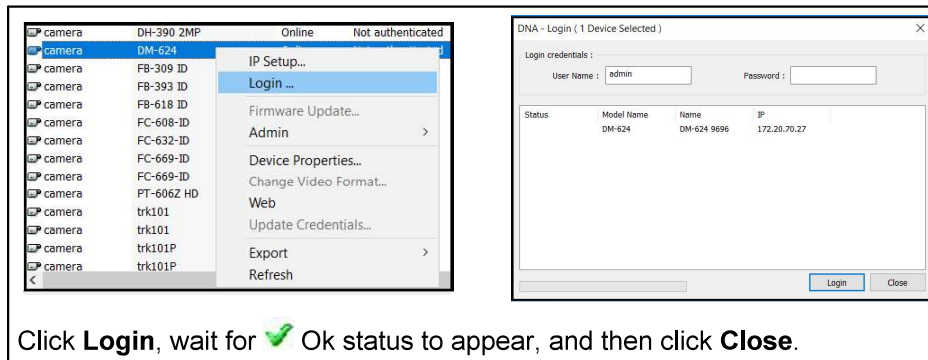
| | | | |
|---|---|---|---|
| camera | DH-390 2MP | Online | Not authenticated |
| camera | DM-624 | | |
| camera | FB-309 ID | | |
| camera | FB-393 ID | | |
| camera | FB-618 ID | | |
| camera | FC-608-ID | | |
| camera | FC-632-ID | | |
| camera | FC-669-ID | | |
| camera | FC-669-ID | | |
| camera | PT-606Z HD | | |
| camera | trk101 | | |
| camera | trk101 | | |
| camera | trk101P | | |
| camera | trk101P | | |

IP Setup...
Login ...
Firmware Update...
Admin
Device Properties...
Change Video Format...
Web
Update Credentials...
Export
Refresh

DNA - Login ( 1 Device Selected )

Login credentials :
User Name : admin
Password :

| Status | Model Name | Name | IP |
|---|---|---|---|
| | DM-624 | DM-624 9696 | 172.20.70.27 |

Login
Close

Click **Login**, wait for Ok status to appear, and then click **Close**.